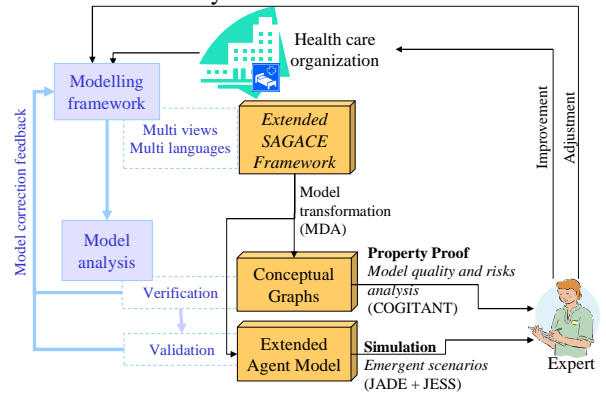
Health care organization

Modelling framework

Multi views
Multi languages

Extended SAGACE Framework

Model transformation (MDA)

Model analysis

Model correction feedback

Improvement

Adjustment

Property Proof
Model quality and risks analysis
(COGITANT)

Conceptual Graphs

Verification

Validation

Extended Agent Model

Simulation
Emergent scenarios
(JADE + JESS)

Expert